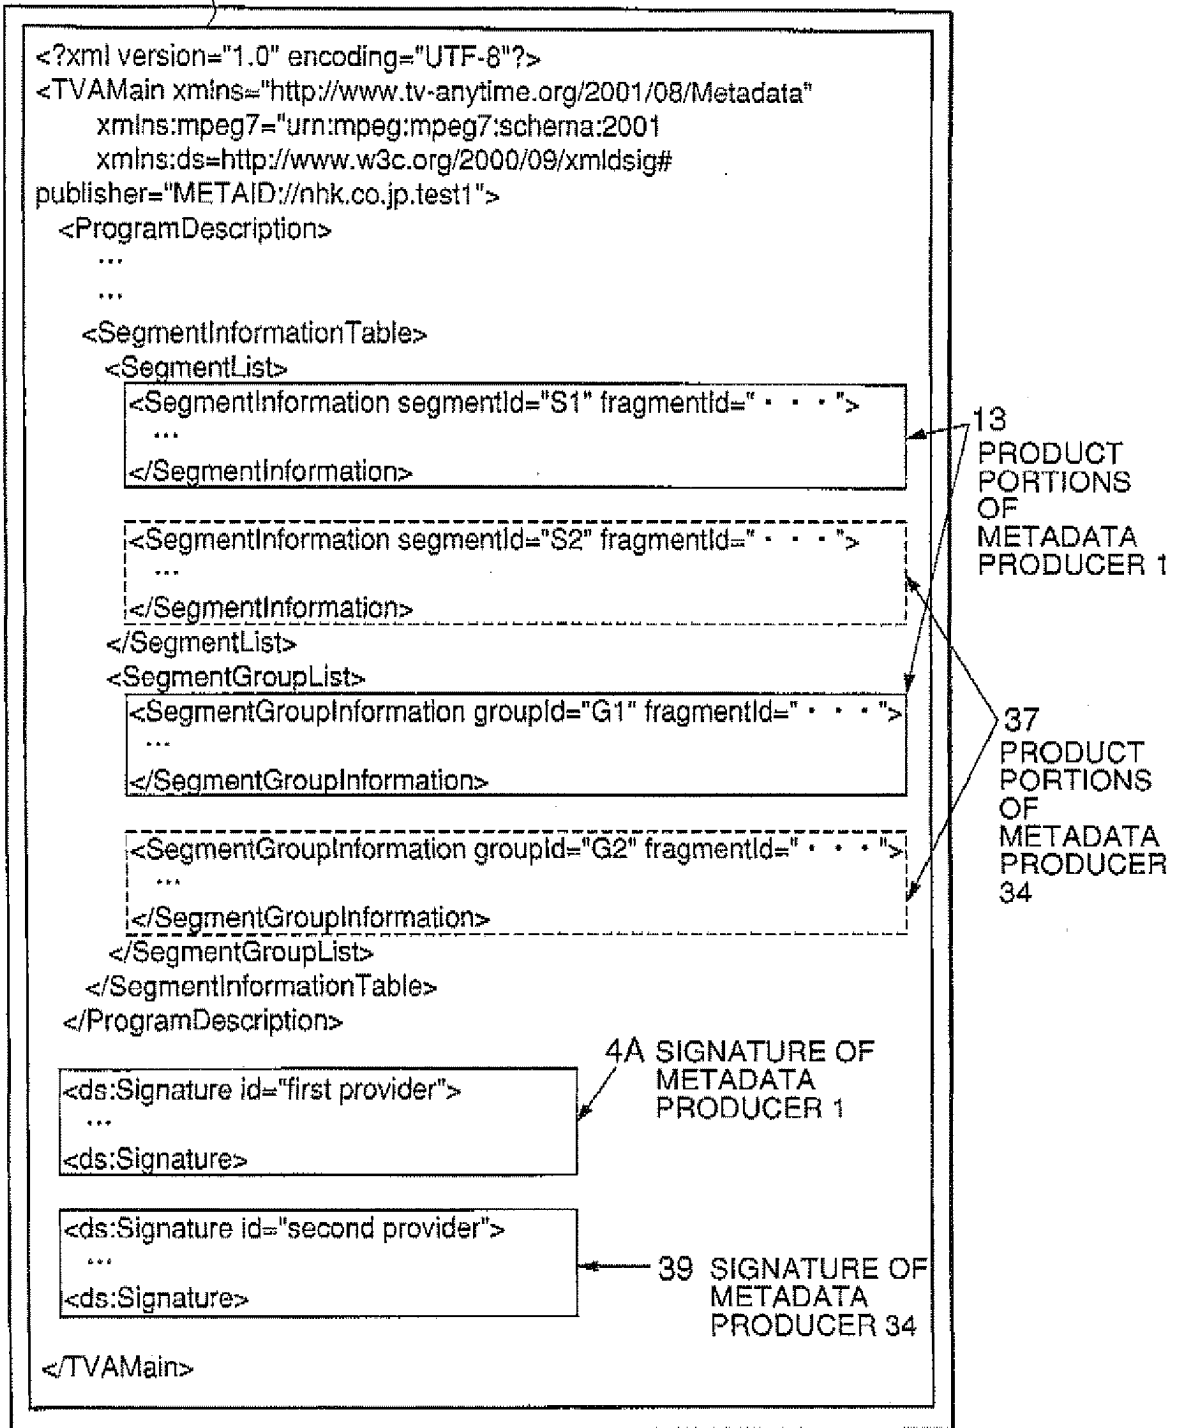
<?xml version="1.0" encoding="UTF-8"?>
<TVAMain xmlns="http://www.tv-anytime.org/2001/08/Metadata"
xmlns:mpeg7="urn:mpeg:mpeg7:schema:2001
xmlns:ds=http://www.w3c.org/2000/09/xmldsig#
publisher="METAID://nhk.co.jp.test1">
<ProgramDescription>
...
...
<SegmentInformationTable>
<SegmentList>
<SegmentInformation segmentId="S1" fragmentId=" · · · ">
...
</SegmentInformation>

<SegmentInformation segmentId="S2" fragmentId=" · · · ">
...
</SegmentInformation>
</SegmentList>
<SegmentGroupList>
<SegmentGroupInformation groupId="G1" fragmentId=" · · · ">
...
</SegmentGroupInformation>

<SegmentGroupInformation groupId="G2" fragmentId=" · · · ">
...
</SegmentGroupInformation>
</SegmentGroupList>
</SegmentInformationTable>
</ProgramDescription>

13 PRODUCT PORTIONS OF METADATA PRODUCER 1

37 PRODUCT PORTIONS OF METADATA PRODUCER 34

4A SIGNATURE OF METADATA PRODUCER 1

<ds:Signature id="first provider">
...
<ds:Signature>

<ds:Signature id="second provider">
...
<ds:Signature>

39 SIGNATURE OF METADATA PRODUCER 34

</TVAMain>